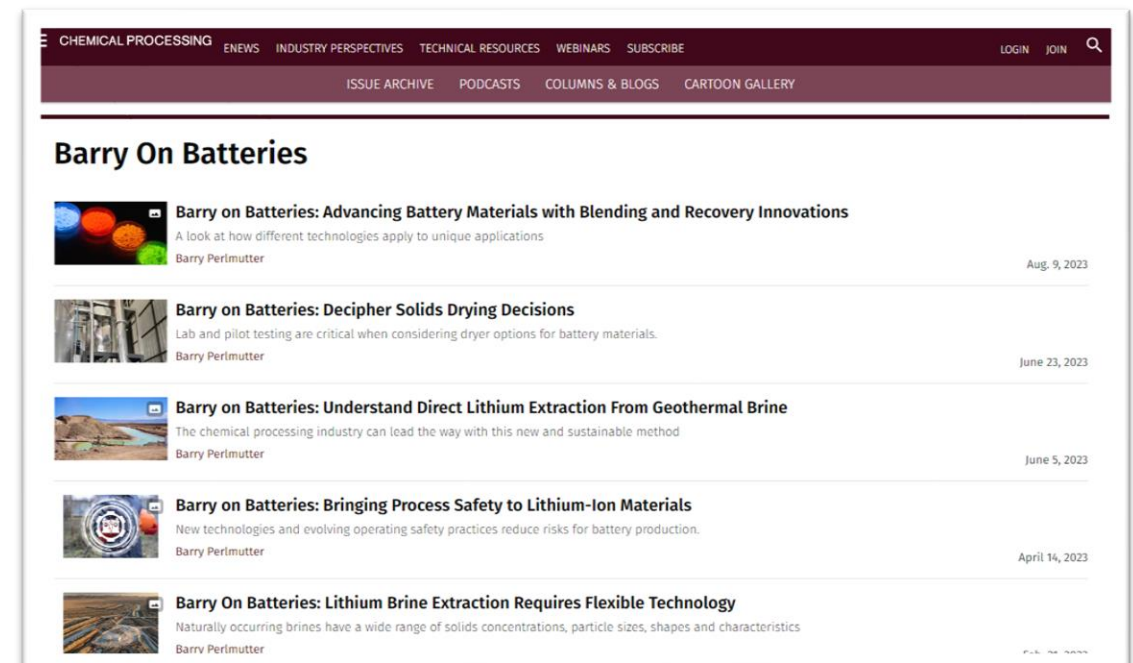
CHEMICAL PROCESSING ENEWS INDUSTRY PERSPECTIVES TECHNICAL RESOURCES WEBINARS SUBSCRIBE LOGIN JOIN

ISSUE ARCHIVE PODCASTS COLUMNS & BLOGS CARTOON GALLERY

Barry On Batteries

Barry on Batteries: Advancing Battery Materials with Blending and Recovery Innovations
A look at how different technologies apply to unique applications
Barry Perlmutter
Aug. 9, 2023

Barry on Batteries: Decipher Solids Drying Decisions
Lab and pilot testing are critical when considering dryer options for battery materials.
Barry Perlmutter
June 23, 2023

Barry on Batteries: Understand Direct Lithium Extraction From Geothermal Brine
The chemical processing industry can lead the way with this new and sustainable method
Barry Perlmutter
June 5, 2023

Barry on Batteries: Bringing Process Safety to Lithium-Ion Materials
New technologies and evolving operating safety practices reduce risks for battery production.
Barry Perlmutter
April 14, 2023

Barry On Batteries: Lithium Brine Extraction Requires Flexible Technology
Naturally occurring brines have a wide range of solids concentrations, particle sizes, shapes and characteristics
Barry Perlmutter
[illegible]